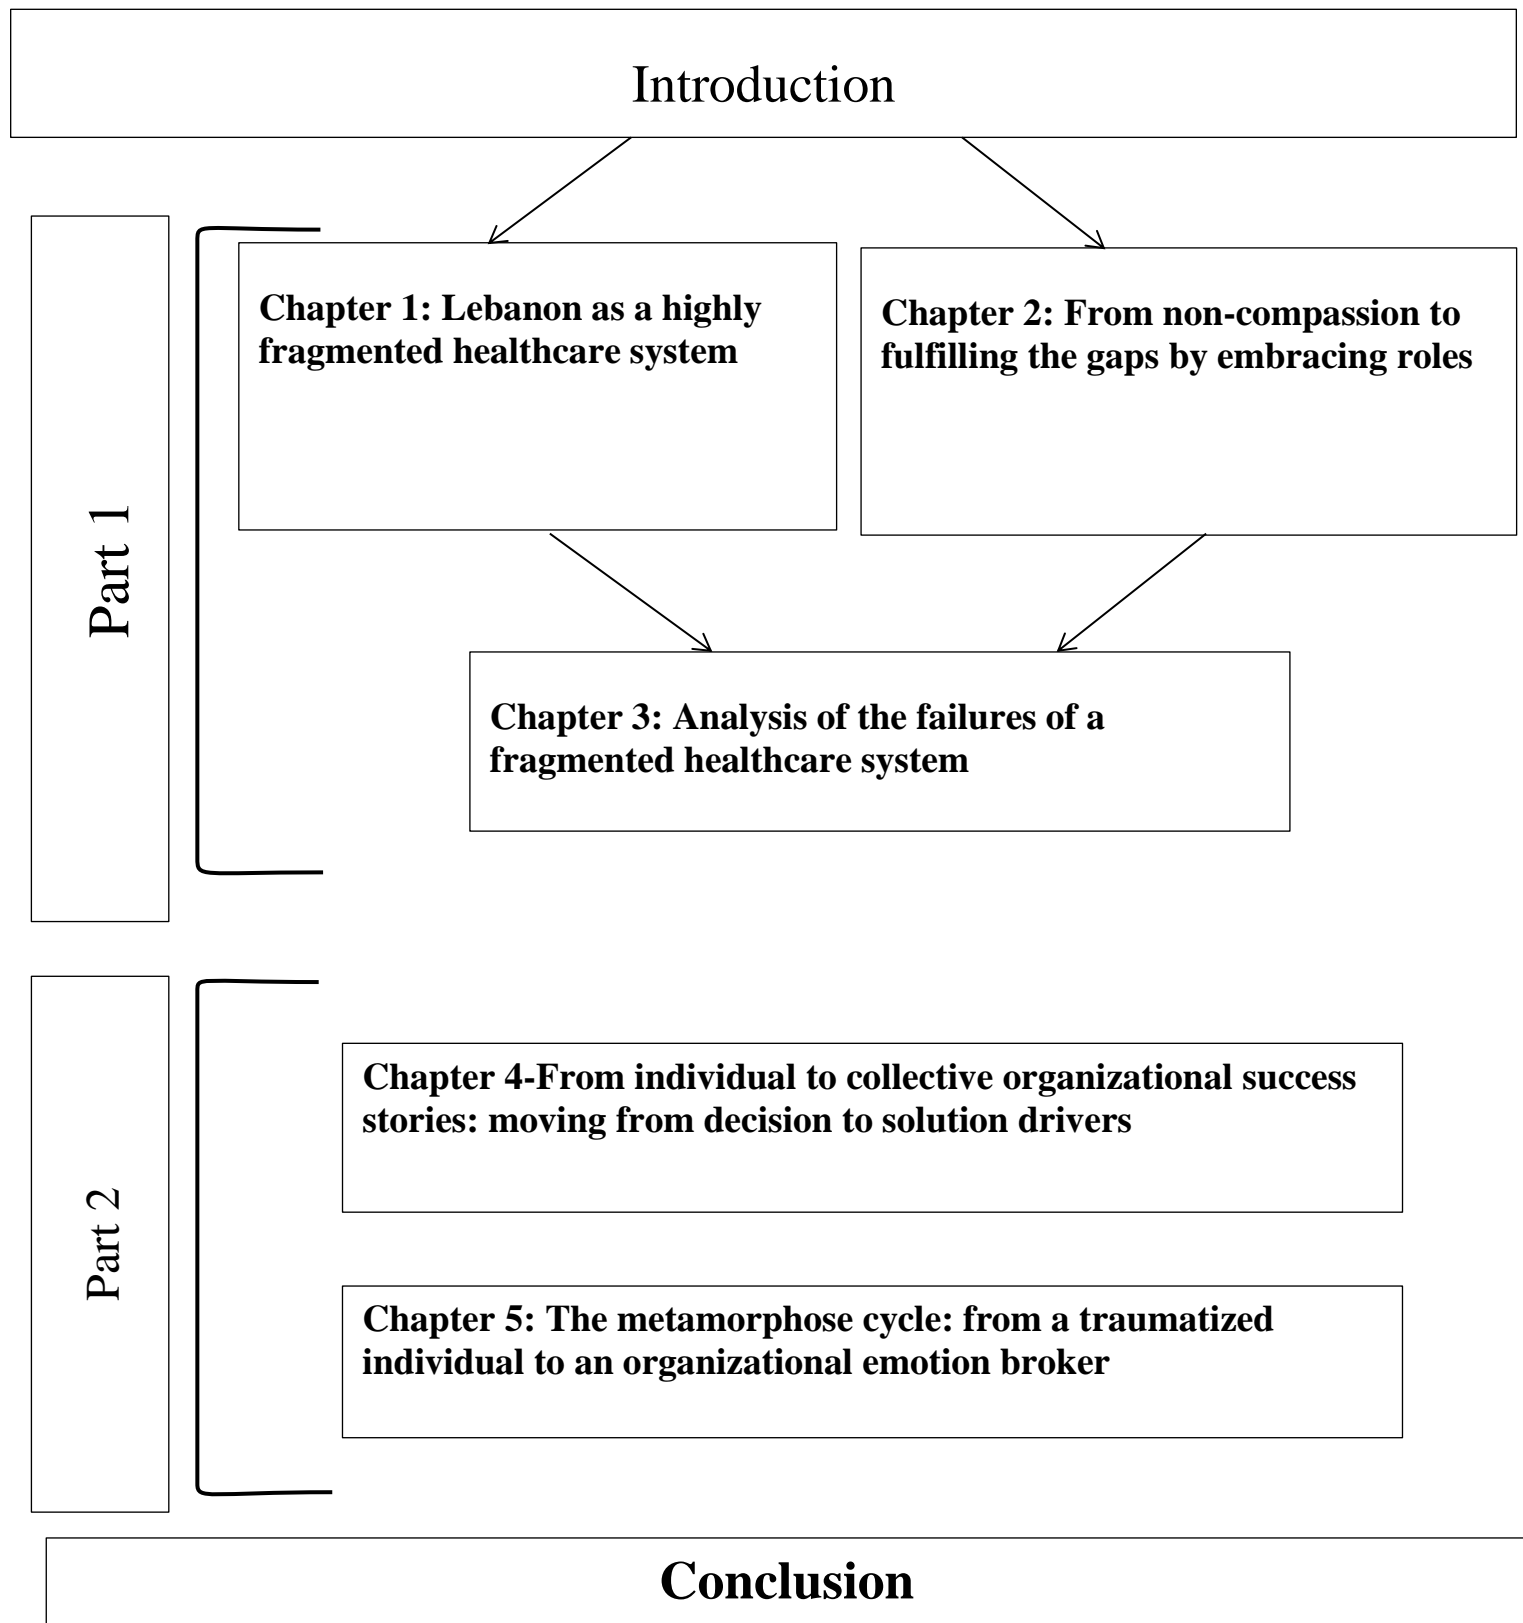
Introduction

Part 1

Chapter 1: Lebanon as a highly fragmented healthcare system

Chapter 2: From non-compassion to fulfilling the gaps by embracing roles

Chapter 3: Analysis of the failures of a fragmented healthcare system

Part 2

Chapter 4-From individual to collective organizational success stories: moving from decision to solution drivers

Chapter 5: The metamorphose cycle: from a traumatized individual to an organizational emotion broker

Conclusion